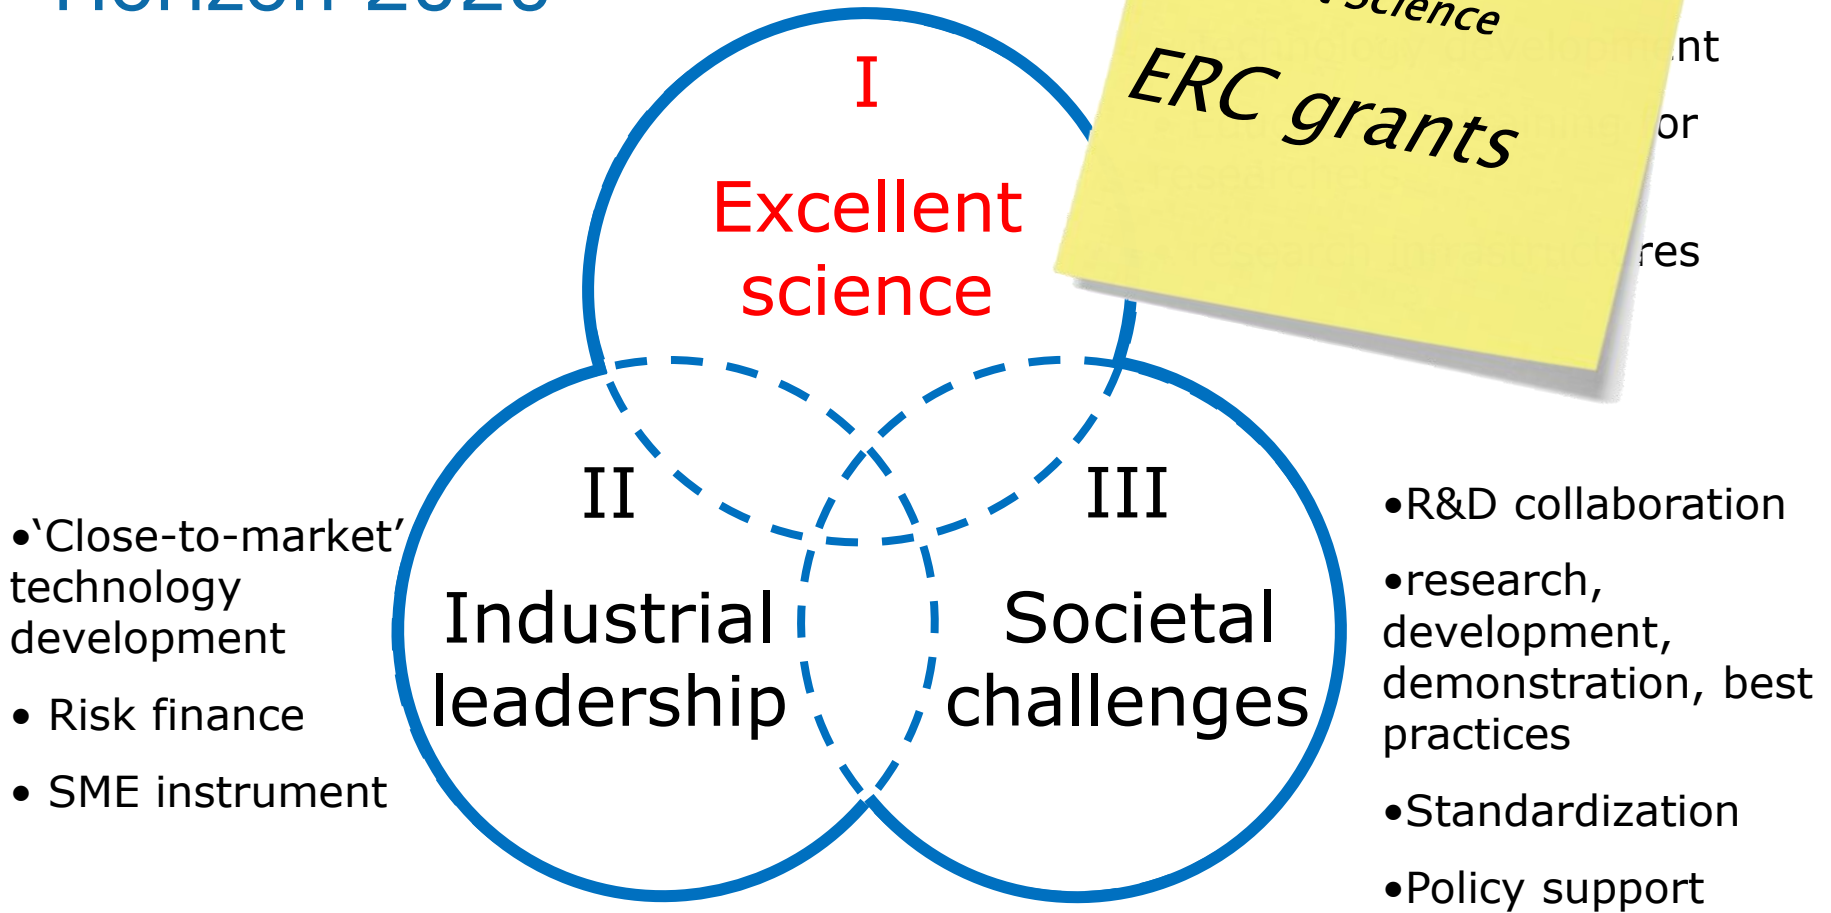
Horizon 2020

science

ERC grants

nt

or

res

I

Excellent science

II

Industrial leadership

III

Societal challenges

•'Close-to-market' technology development

• Risk finance

• SME instrument

•R&D collaboration

•research, development, demonstration, best practices

•Standardization

•Policy support